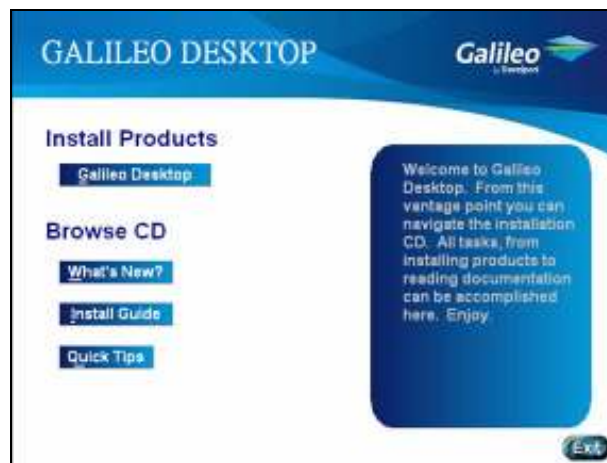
GALILEO DESKTOP

Galileo
by Travelport

Install Products

Galileo Desktop

Browse CD

What's New?

Install Guide

Quick Tips

Welcome to Galileo Desktop. From this vantage point you can navigate the installation CD. All tasks, from installing products to reading documentation can be accomplished here. Enjoy.

Exit